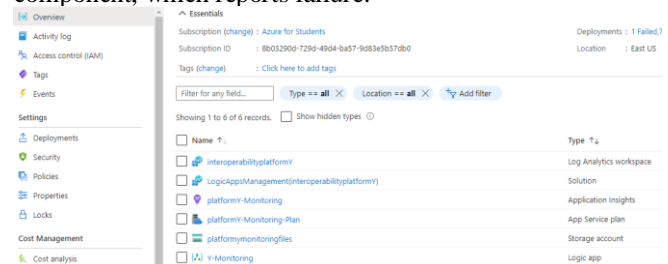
component, which reports failure.

Overview
Activity log
Access control (IAM)
Tags
Events
Settings
Deployments
Security
Policies
Properties
Locks
Cost Management
Cost analysis

Essentials
Subscription (change) : Azure for Students
Subscription ID : 8b03290d-729d-49d4-ba57-9d83e5b57db0
Tags (change) : Click here to add tags
Deployments : 1 Failed,
Location : East US

Filter for any field...
Type == all
Location == all
Add filter

Showing 1 to 6 of 6 records.
Show hidden types

| Name | Type |
|---|---|
| interoperabilityplatformY | Log Analytics workspace |
| LogicAppsManagement(interoperabilityplatformY) | Solution |
| platformY-Monitoring | Application Insights |
| platformY-Monitoring-Plan | App Service plan |
| platformymonitoringfiles | Storage account |
| Y-Monitoring | Logic app |